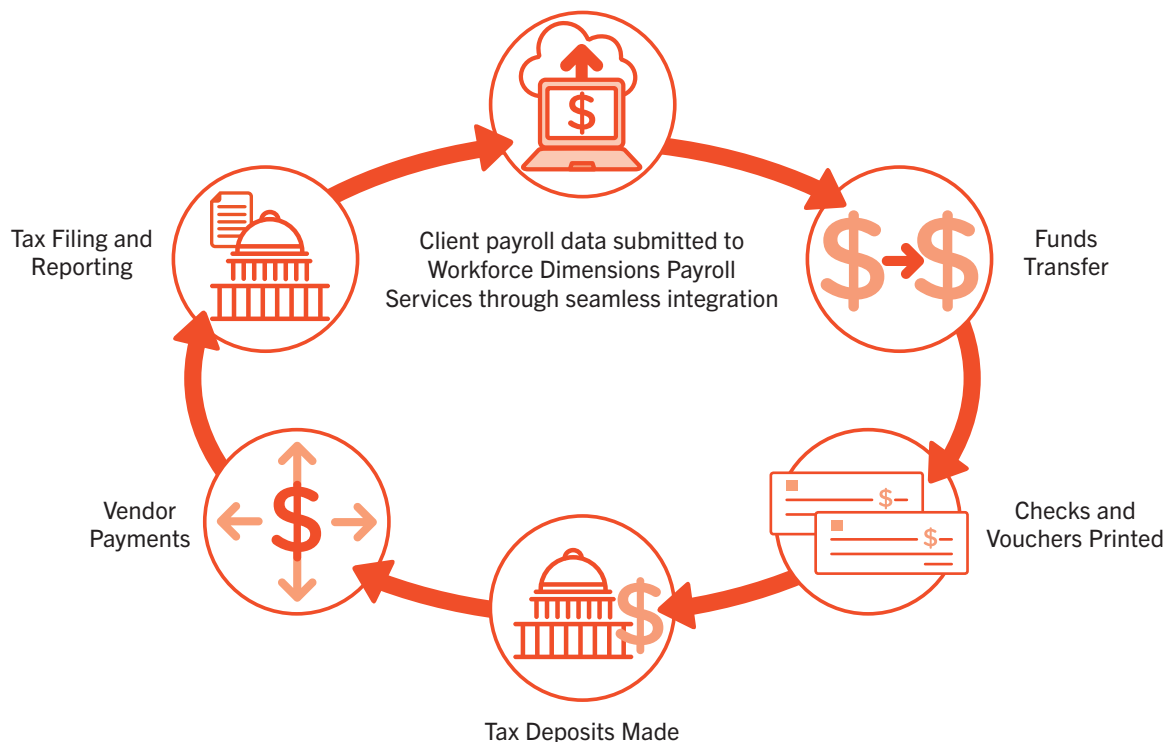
Client payroll data submitted to Workforce Dimensions Payroll Services through seamless integration

$

Funds Transfer

$ $

Checks and Vouchers Printed

$

$

Tax Deposits Made

$

Vendor Payments

$

Tax Filing and Reporting